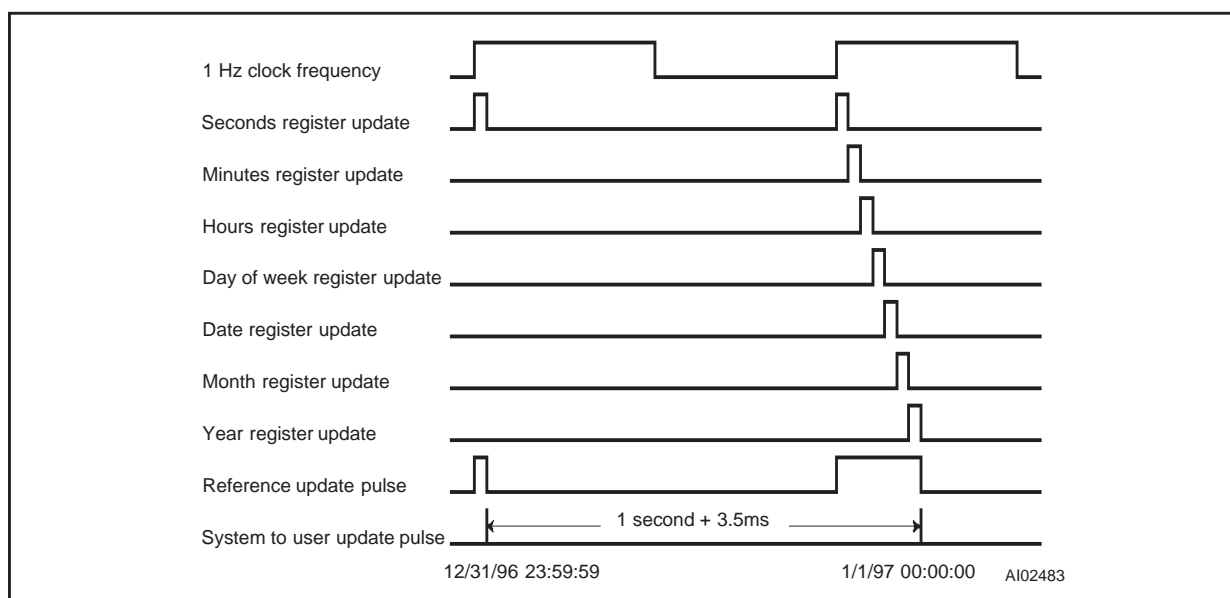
1 Hz clock frequency

Seconds register update

Minutes register update

Hours register update

Day of week register update

Date register update

Month register update

Year register update

Reference update pulse

System to user update pulse

1 second + 3.5ms

12/31/96 23:59:59

1/1/97 00:00:00

AI02483